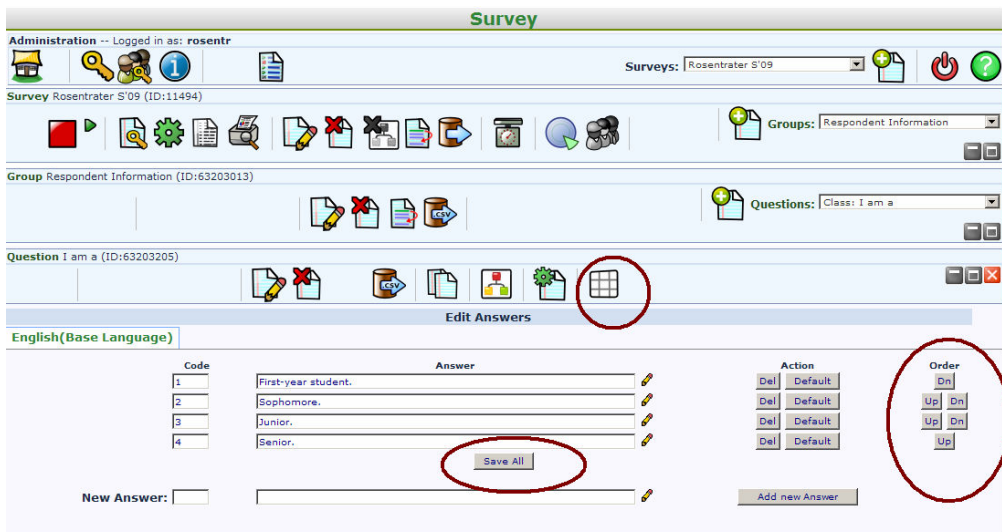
Survey

Administration -- Logged in as: rosentr

Surveys: Rosentrater S'09

Survey Rosentrater S'09 (ID:11494)

Groups: Respondent Information

Group Respondent Information (ID:63203013)

CSV

Questions: Class: I am a

Question I am a (ID:63203205)

CSV

Edit Answers

English(Base Language)

| Code | Answer | Action | Order |
|---|---|---|---|
| 1 | First-year student. | Del Default | Dn |
| 2 | Sophomore. | Del Default | Up Dn |
| 3 | Junior. | Del Default | Up Dn |
| 4 | Senior. | Del Default | Up |

Save All

New Answer:

Add new Answer